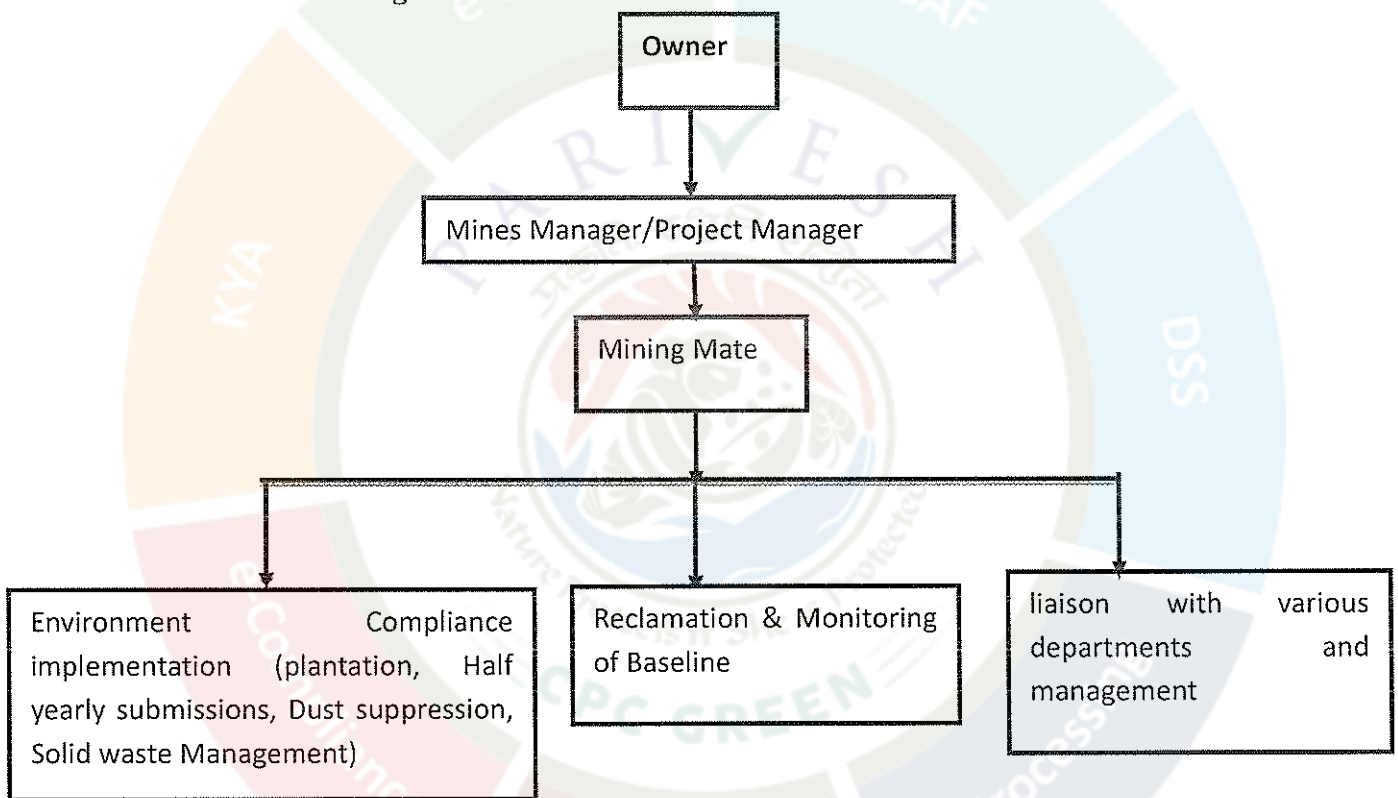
Owner

Mines Manager/Project Manager

Mining Mate

Environment Compliance implementation (plantation, Half yearly submissions, Dust suppression, Solid waste Management)

Reclamation & Monitoring of Baseline

liaison with various departments and management